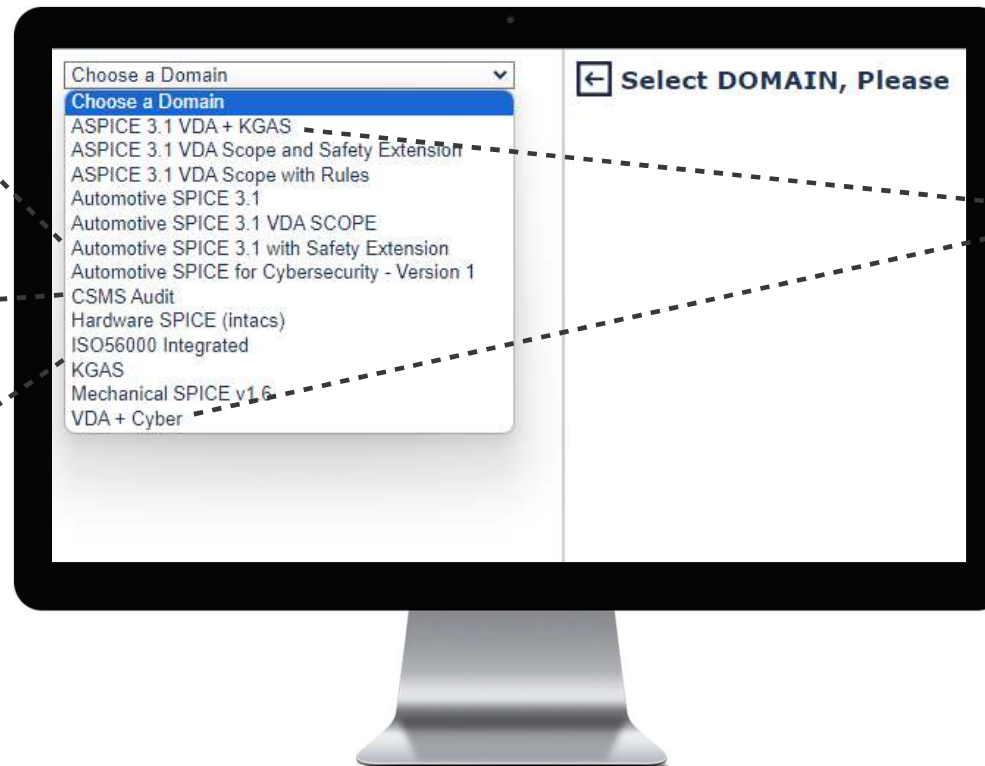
Choose a Domain
Choose a Domain
ASPICE 3.1 VDA + KGAS
ASPICE 3.1 VDA Scope and Safety Extension
ASPICE 3.1 VDA Scope with Rules
Automotive SPICE 3.1
Automotive SPICE 3.1 VDA SCOPE
Automotive SPICE 3.1 with Safety Extension
Automotive SPICE for Cybersecurity - Version 1
CSMS Audit
Hardware SPICE (intacs)
ISO56000 Integrated
KGAS
Mechanical SPICE v1.6
VDA + Cyber

Select DOMAIN, Please